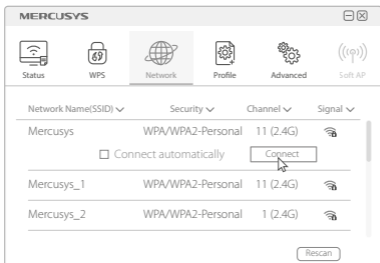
MERCUSYS

Status
WPS
Network
Profile
Advanced
Soft AP

| Network Name(SSID) | Security | Channel | Signal |
|---|---|---|---|
| Mercusys | WPA/WPA2-Personal | 11 (2.4G) | |
| ☐ Connect automatically | | Connect | |
| Mercusys_1 | WPA/WPA2-Personal | 11 (2.4G) | |
| Mercusys_2 | WPA/WPA2-Personal | 1 (2.4G) | |

Rescan